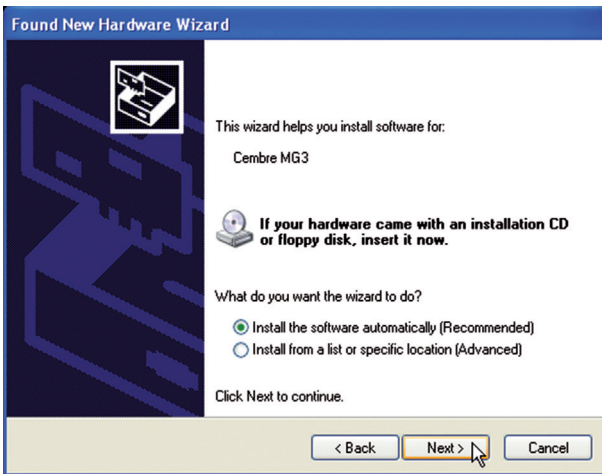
Found New Hardware Wizard

This wizard helps you install software for:

Cembre MG3

If your hardware came with an installation CD or floppy disk, insert it now.

What do you want the wizard to do?

Install the software automatically (Recommended)
Install from a list or specific location (Advanced)

Click Next to continue.

< Back
Next >
Cancel